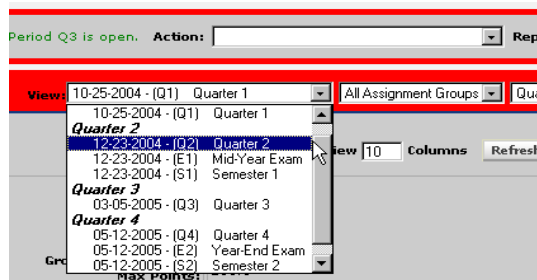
Period Q3 is open. Action: Rep

View: 10-25-2004 - (Q1) Quarter 1
10-25-2004 - (Q1) Quarter 1
Quarter 2
12-23-2004 - (Q2) Quarter 2
12-23-2004 - (E1) Mid-Year Exam
12-23-2004 - (S1) Semester 1
Quarter 3
03-05-2005 - (Q3) Quarter 3
Quarter 4
05-12-2005 - (Q4) Quarter 4
05-12-2005 - (E2) Year-End Exam
05-12-2005 - (S2) Semester 2

All Assignment Groups Qua

iew 10 Columns Refresh

Gro
Max Points: